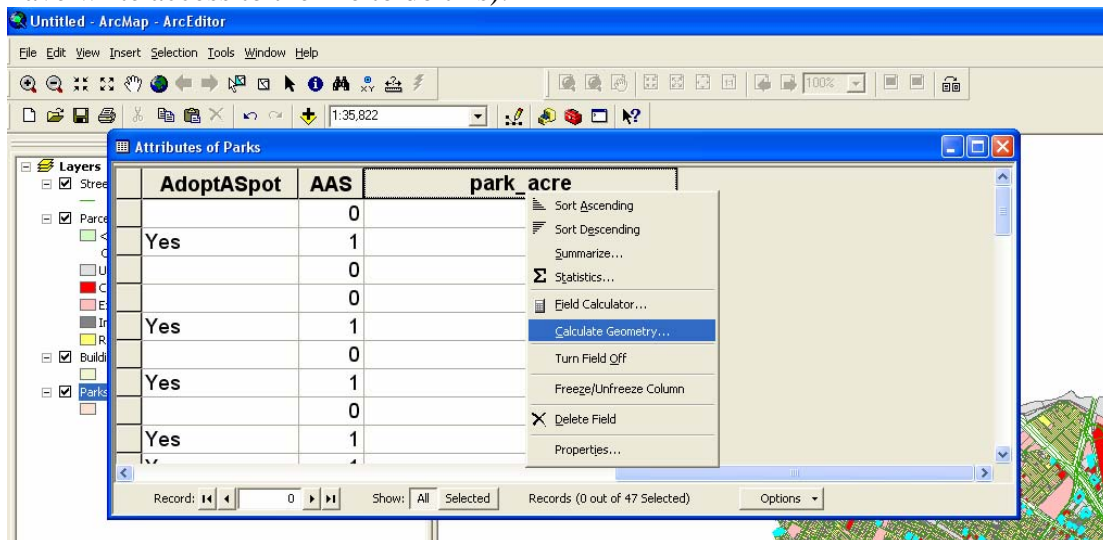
Untitled - ArcMap - ArcEditor

File Edit View Insert Selection Tools Window Help

1:35,822

100%

Attributes of Parks

Layers
Stree
Parce
Buildi
Parks

| AdoptASpot | AAS | park_acre |
|---|---|---|
| | 0 | |
| Yes | 1 | |
| | 0 | |
| | 0 | |
| Yes | 1 | |
| | 0 | |
| Yes | 1 | |
| | 0 | |
| Yes | 1 | |

Sort Ascending
Sort Descending
Summarize...
Statistics...
Field Calculator...
Calculate Geometry...
Turn Field Off
Freeze/Unfreeze Column
Delete Field
Properties...

Record: 0 Show: All Selected Records (0 out of 47 Selected) Options